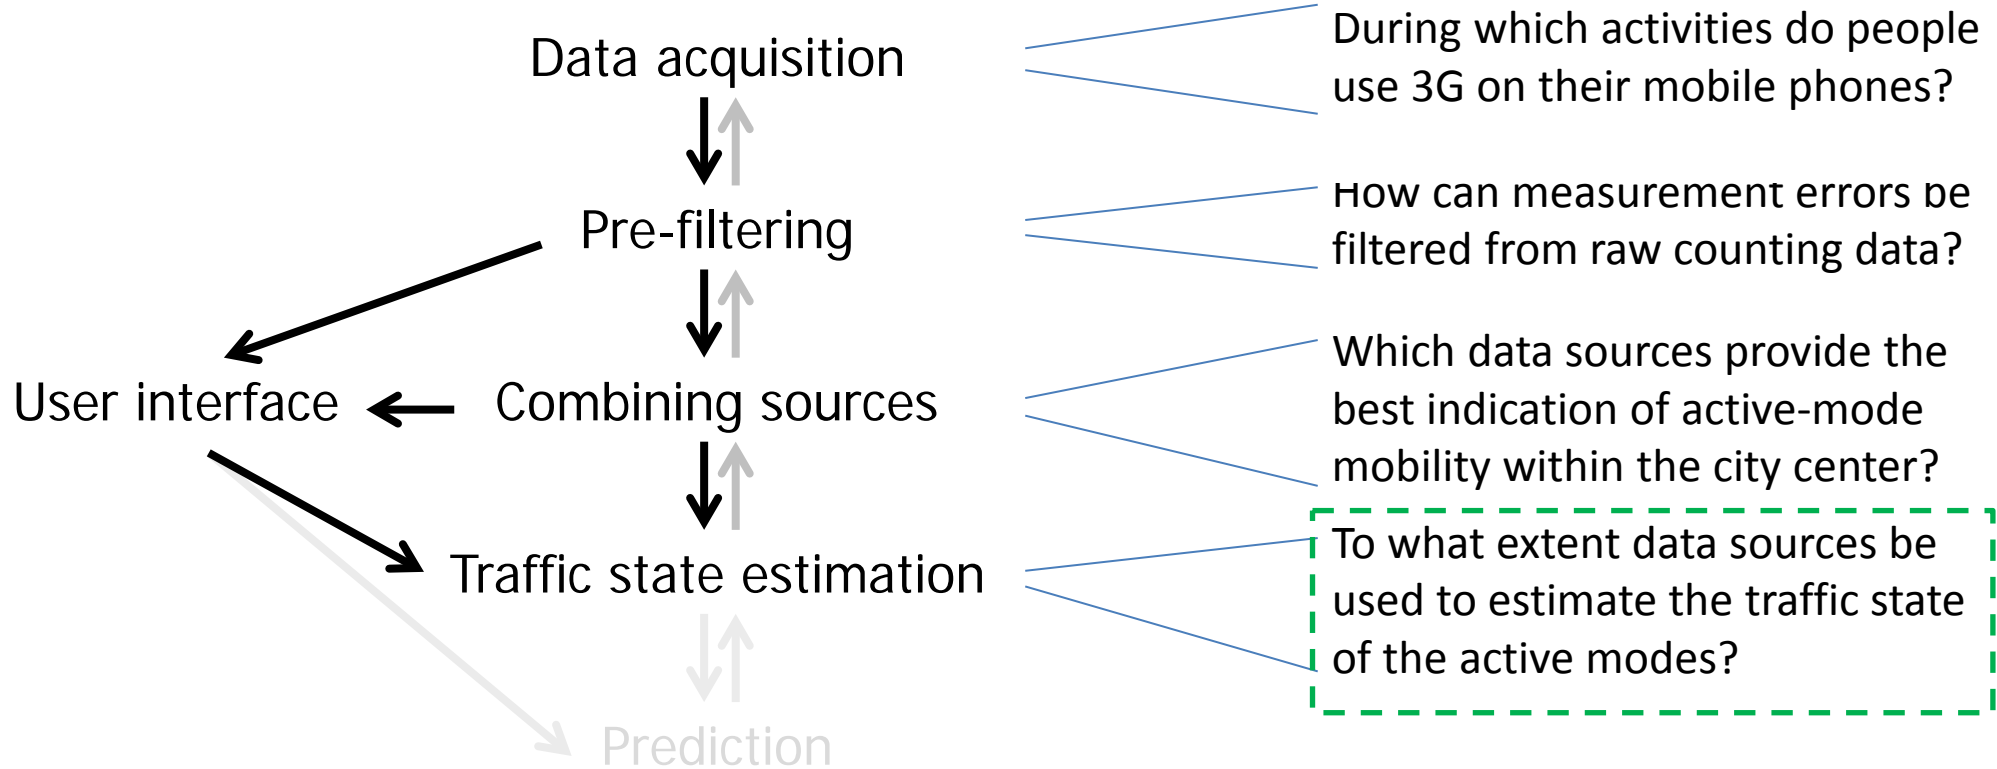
Data acquisition

Pre-filtering

User interface

Combining sources

Traffic state estimation

Prediction

During which activities do people use 3G on their mobile phones?

How can measurement errors be filtered from raw counting data?

Which data sources provide the best indication of active-mode mobility within the city center?

To what extent data sources be used to estimate the traffic state of the active modes?